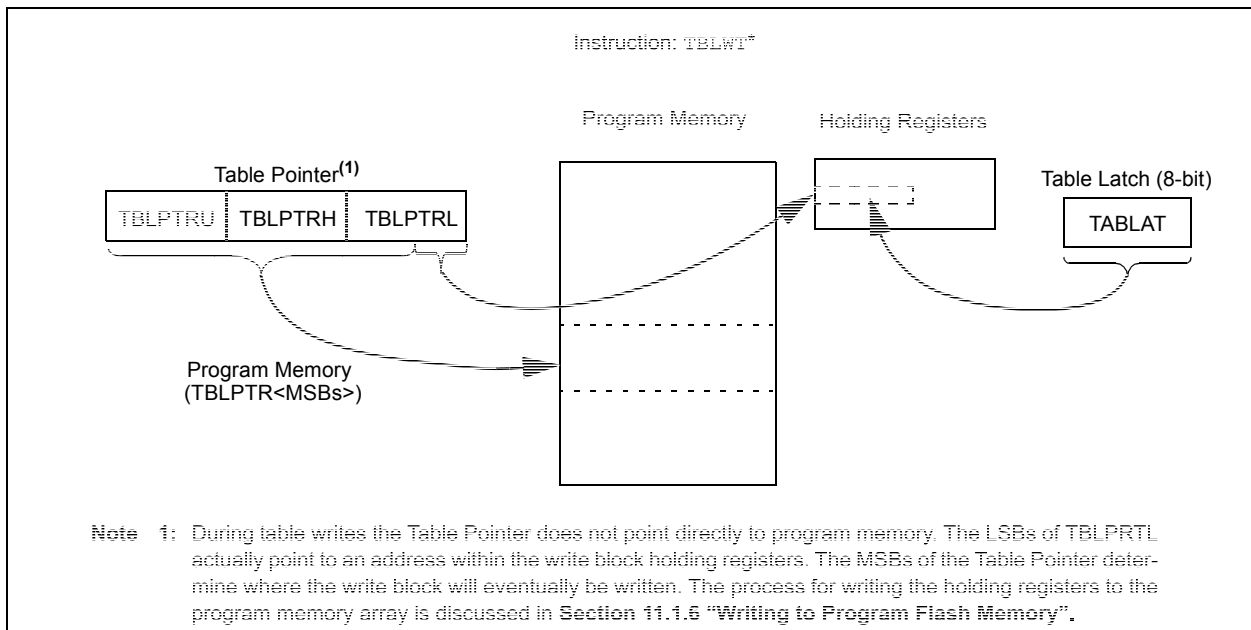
Instruction: TBLWT*

Program Memory

Holding Registers

Table Pointer$^{(1)}$

TBLPTRU | TBLPTRH | TBLPTRL

Table Latch (8-bit)

TABLAT

Program Memory (TBLPTR<MSBs>)

Note 1: During table writes the Table Pointer does not point directly to program memory. The LSBs of TBLPRTL actually point to an address within the write block holding registers. The MSBs of the Table Pointer determine where the write block will eventually be written. The process for writing the holding registers to the program memory array is discussed in Section 11.1.6 "Writing to Program Flash Memory".